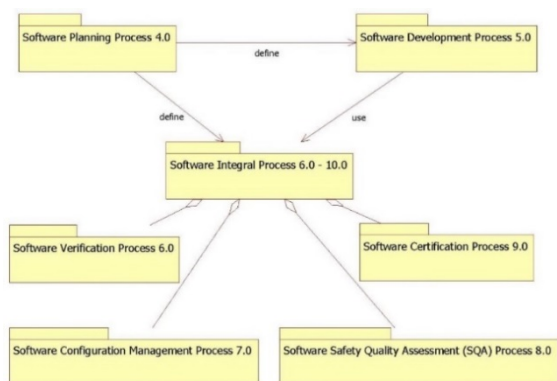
Software Planning Process 4.0

define

Software Development Process 5.0

define

use

Software Integral Process 6.0 - 10.0

Software Verification Process 6.0

Software Certification Process 9.0

Software Configuration Management Process 7.0

Software Safety Quality Assessment (SQA) Process 8.0